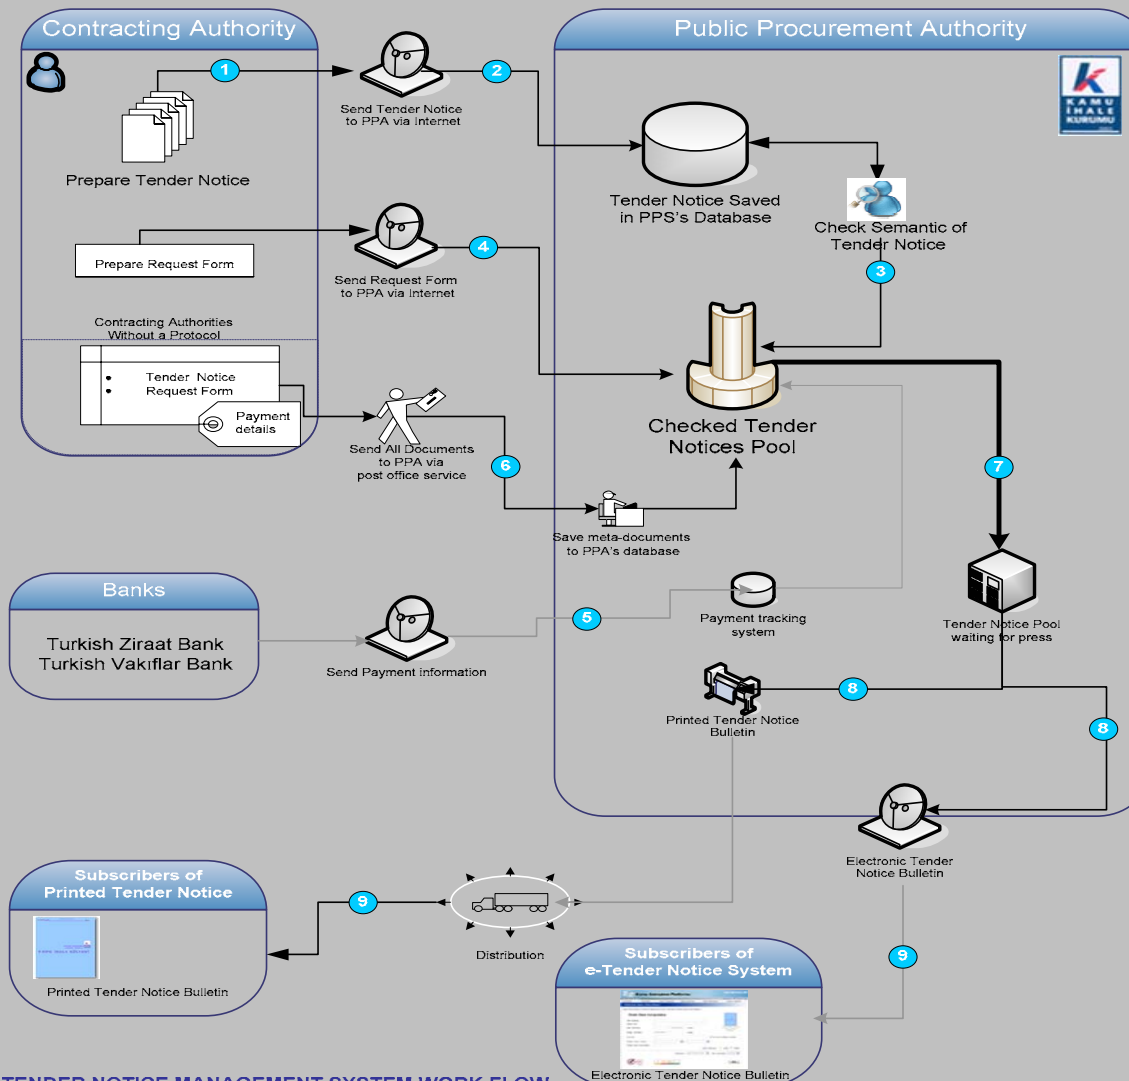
Contracting Authority

Public Procurement Authority

KAMU İHALE KURUMU

1

Prepare Tender Notice

Send Tender Notice to PPA via Internet

2

Tender Notice Saved in PPS's Database

Check Semantic of Tender Notice

3

Prepare Request Form

Send Request Form to PPA via Internet

4

Contracting Authorities Without a Protocol

• Tender Notice
• Request Form

Payment details

Send All Documents to PPA via post office service

6

Checked Tender Notices Pool

7

Save meta-documents to PPA's database

Banks

Turkish Ziraat Bank
Turkish Vakıflar Bank

Send Payment information

5

Payment tracking system

Tender Notice Pool waiting for press

8

Printed Tender Notice Bulletin

8

Electronic Tender Notice Bulletin

Subscribers of Printed Tender Notice

9

Distribution

Printed Tender Notice Bulletin

9

Subscribers of e-Tender Notice System

Electronic Tender Notice Bulletin

TENDER NOTICE MANAGEMENT SYSTEM WORK FLOW